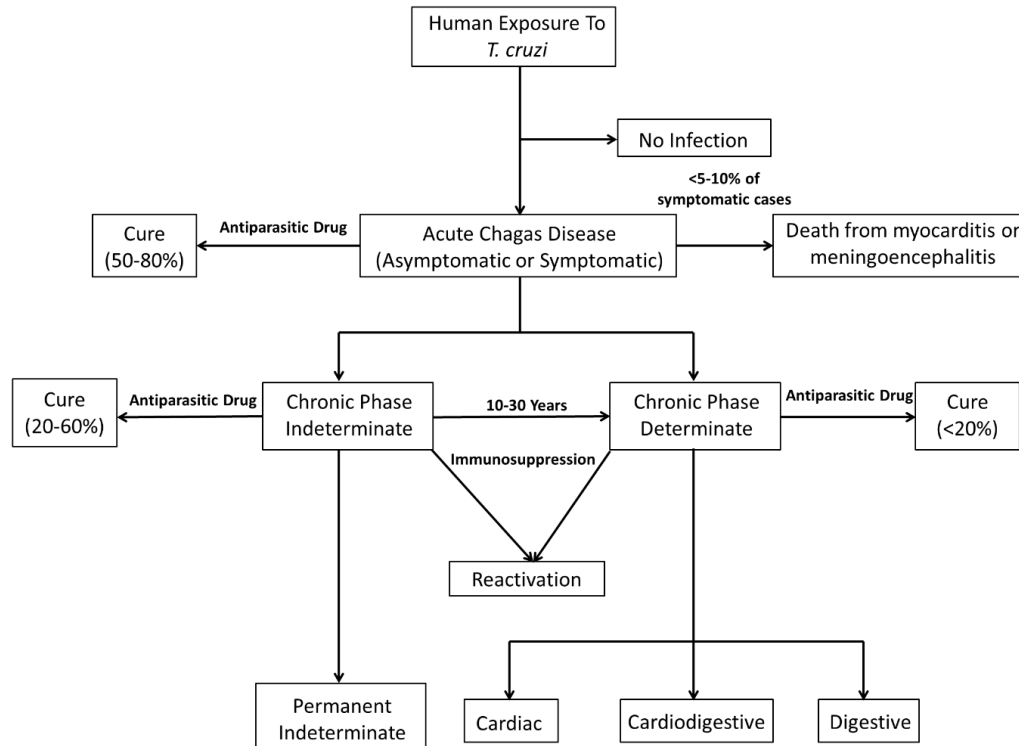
Human Exposure To *T. cruzi*

No Infection

<5-10% of symptomatic cases

Cure (50-80%)

Antiparasitic Drug

Acute Chagas Disease (Asymptomatic or Symptomatic)

Death from myocarditis or meningoencephalitis

Cure (20-60%)

Antiparasitic Drug

Chronic Phase Indeterminate

10-30 Years

Chronic Phase Determinate

Antiparasitic Drug

Cure (<20%)

Immunosuppression

Reactivation

Permanent Indeterminate

Cardiac

Cardiodigestive

Digestive